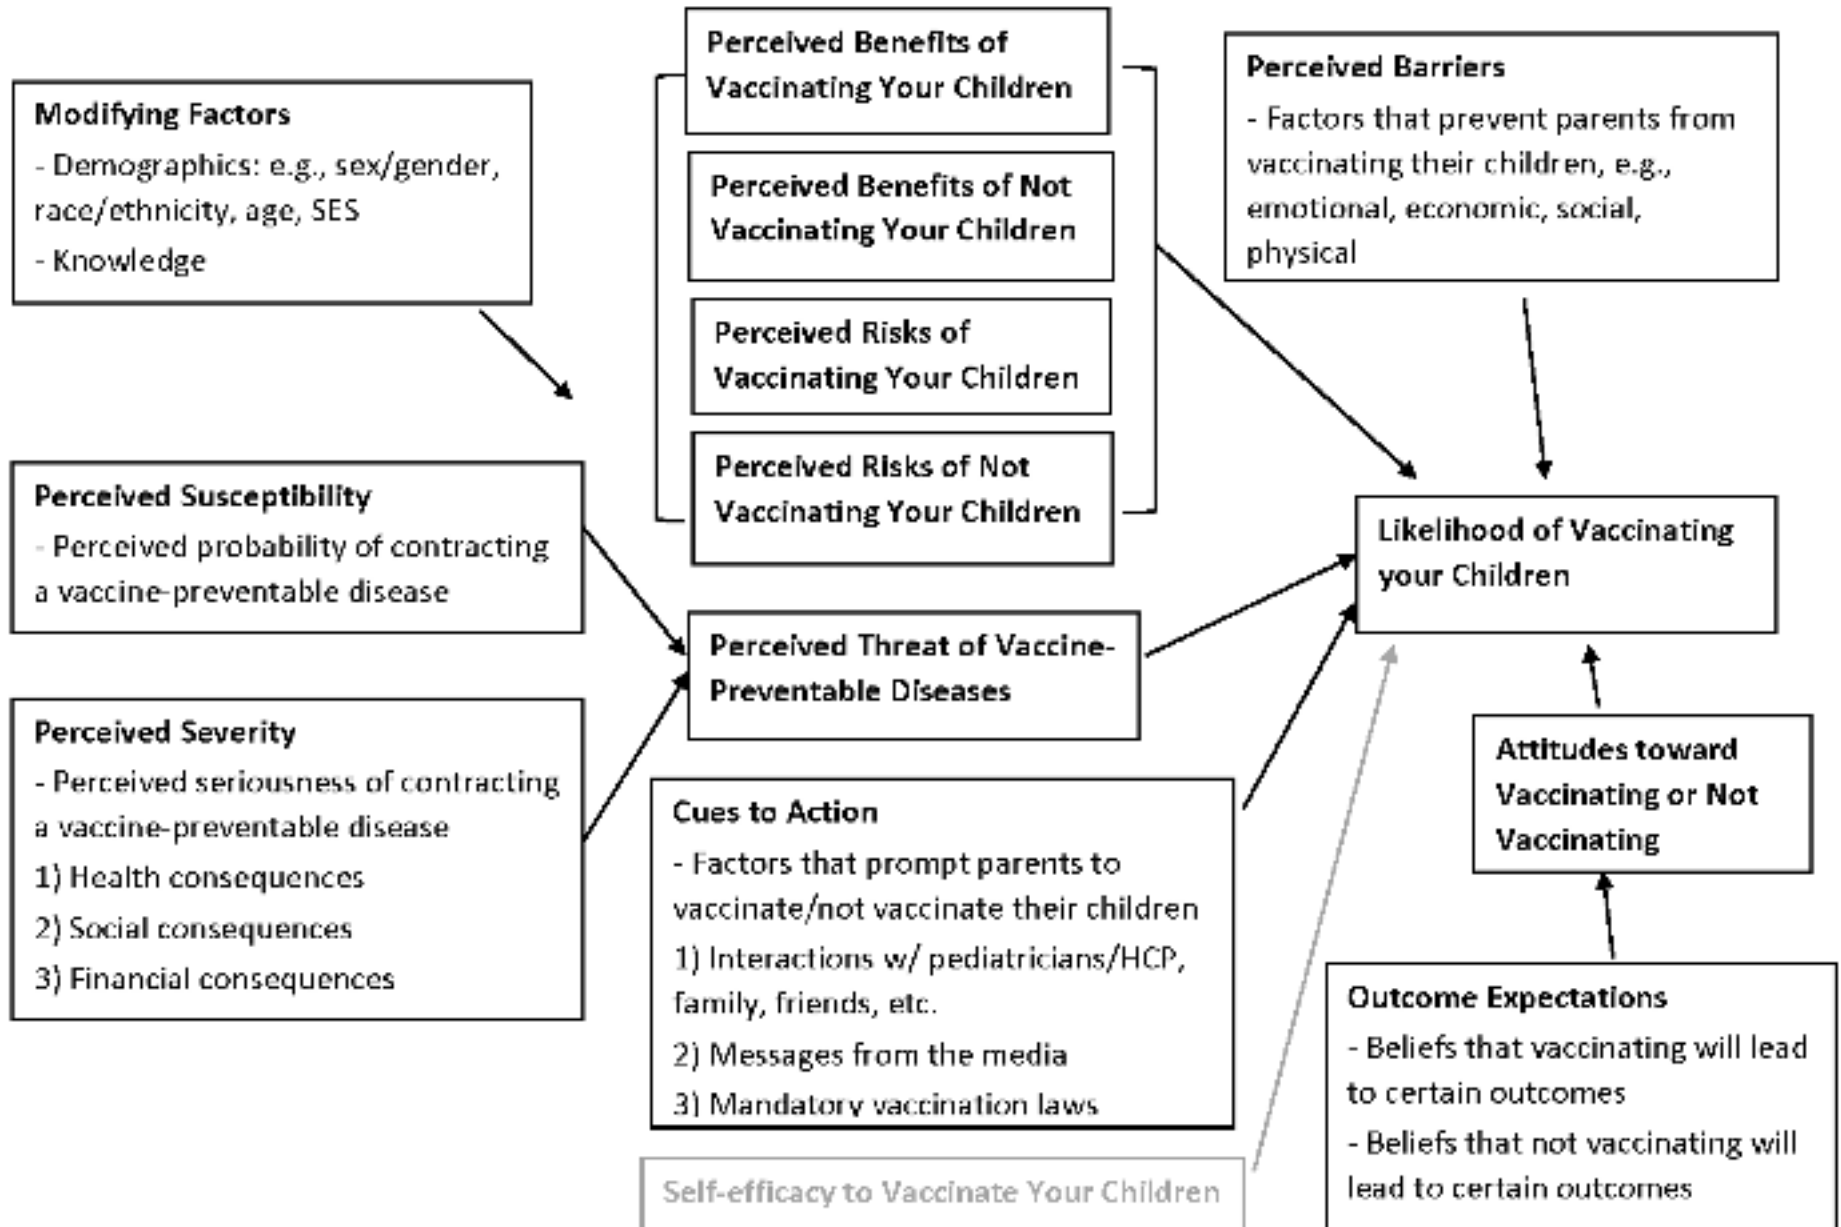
Modifying Factors
- Demographics: e.g., sex/gender, race/ethnicity, age, SES
- Knowledge

Perceived Benefits of Vaccinating Your Children

Perceived Benefits of Not Vaccinating Your Children

Perceived Risks of Vaccinating Your Children

Perceived Risks of Not Vaccinating Your Children

Perceived Barriers
- Factors that prevent parents from vaccinating their children, e.g., emotional, economic, social, physical

Perceived Susceptibility
- Perceived probability of contracting a vaccine-preventable disease

Likelihood of Vaccinating your Children

Perceived Threat of Vaccine-Preventable Diseases

Perceived Severity
- Perceived seriousness of contracting a vaccine-preventable disease
1) Health consequences
2) Social consequences
3) Financial consequences

Cues to Action
- Factors that prompt parents to vaccinate/not vaccinate their children
1) Interactions w/ pediatricians/HCP, family, friends, etc.
2) Messages from the media
3) Mandatory vaccination laws

Attitudes toward Vaccinating or Not Vaccinating

Outcome Expectations
- Beliefs that vaccinating will lead to certain outcomes
- Beliefs that not vaccinating will lead to certain outcomes

Self-efficacy to Vaccinate Your Children